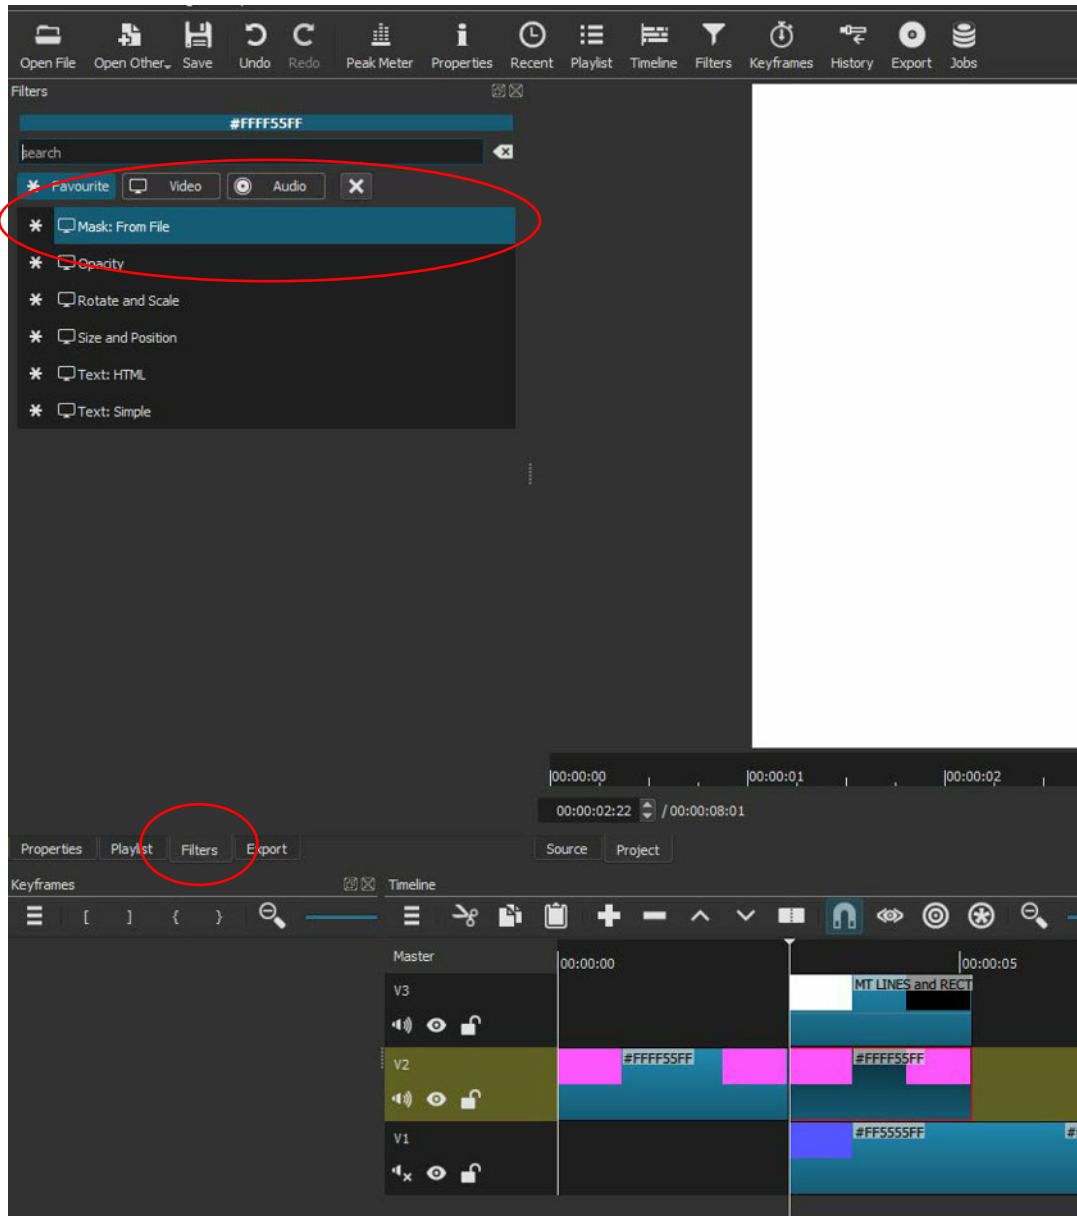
Open File Open Other Save Undo Redo Peak Meter Properties Recent Playlist Timeline Filters Keyframes History Export Jobs

Filters

#FFFF55FF

search

Favourite Video Audio

Mask: From File
Opacity
Rotate and Scale
Size and Position
Text: HTML
Text: Simple

00:00:00 00:00:01 00:00:02

00:00:02:22 / 00:00:08:01

Properties Playlist Filters Export

Source Project

Keyframes

Timeline

Master
00:00:00
00:00:05

V3
MT LINES and RECT

V2
#FFFF55FF
#FFFF55FF

V1
#FF5555FF
#